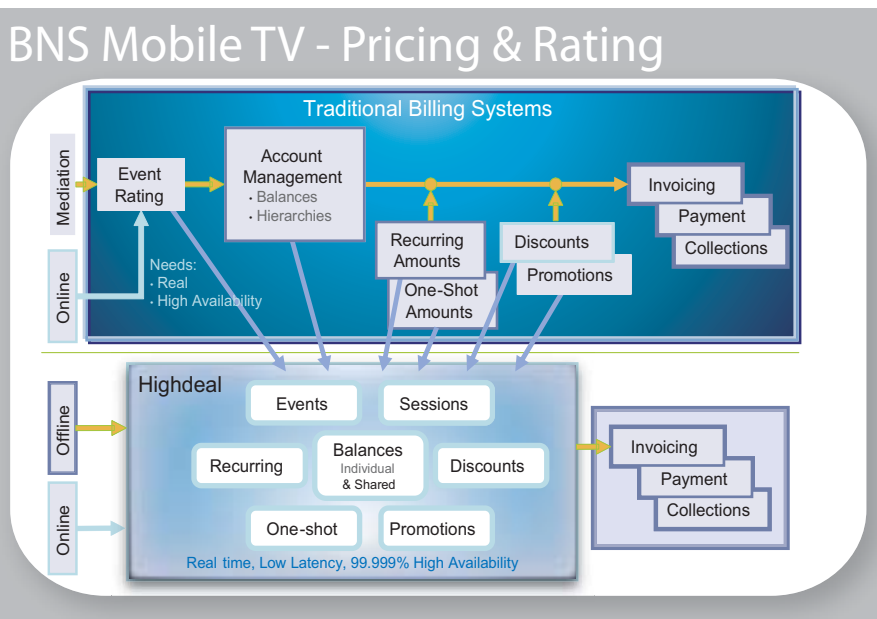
BNS Mobile TV - Pricing & Rating

Traditional Billing Systems

Mediation

Online

Event Rating

Needs:
• Real
• High Availability

Account Management
• Balances
• Hierarchies

Recurring Amounts

One-Shot Amounts

Discounts

Promotions

Invoicing

Payment

Collections

Offline

Online

Highdeal

Events

Sessions

Recurring

Balances
Individual
& Shared

Discounts

One-shot

Promotions

Real time, Low Latency, 99.999% High Availability

Invoicing

Payment

Collections